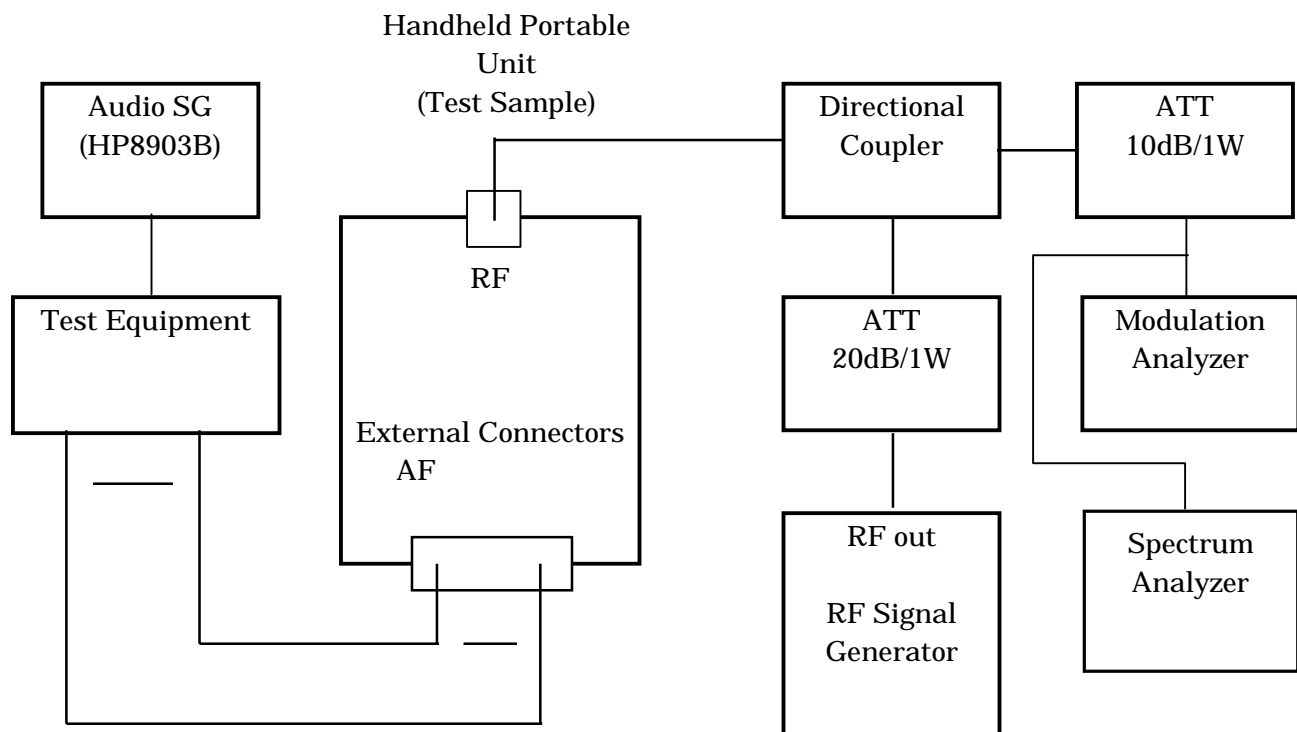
Handheld Portable Unit (Test Sample)

Audio SG (HP8903B)

Directional Coupler

ATT 10dB/1W

RF

Test Equipment

ATT 20dB/1W

Modulation Analyzer

External Connectors AF

RF out

RF Signal Generator

Spectrum Analyzer